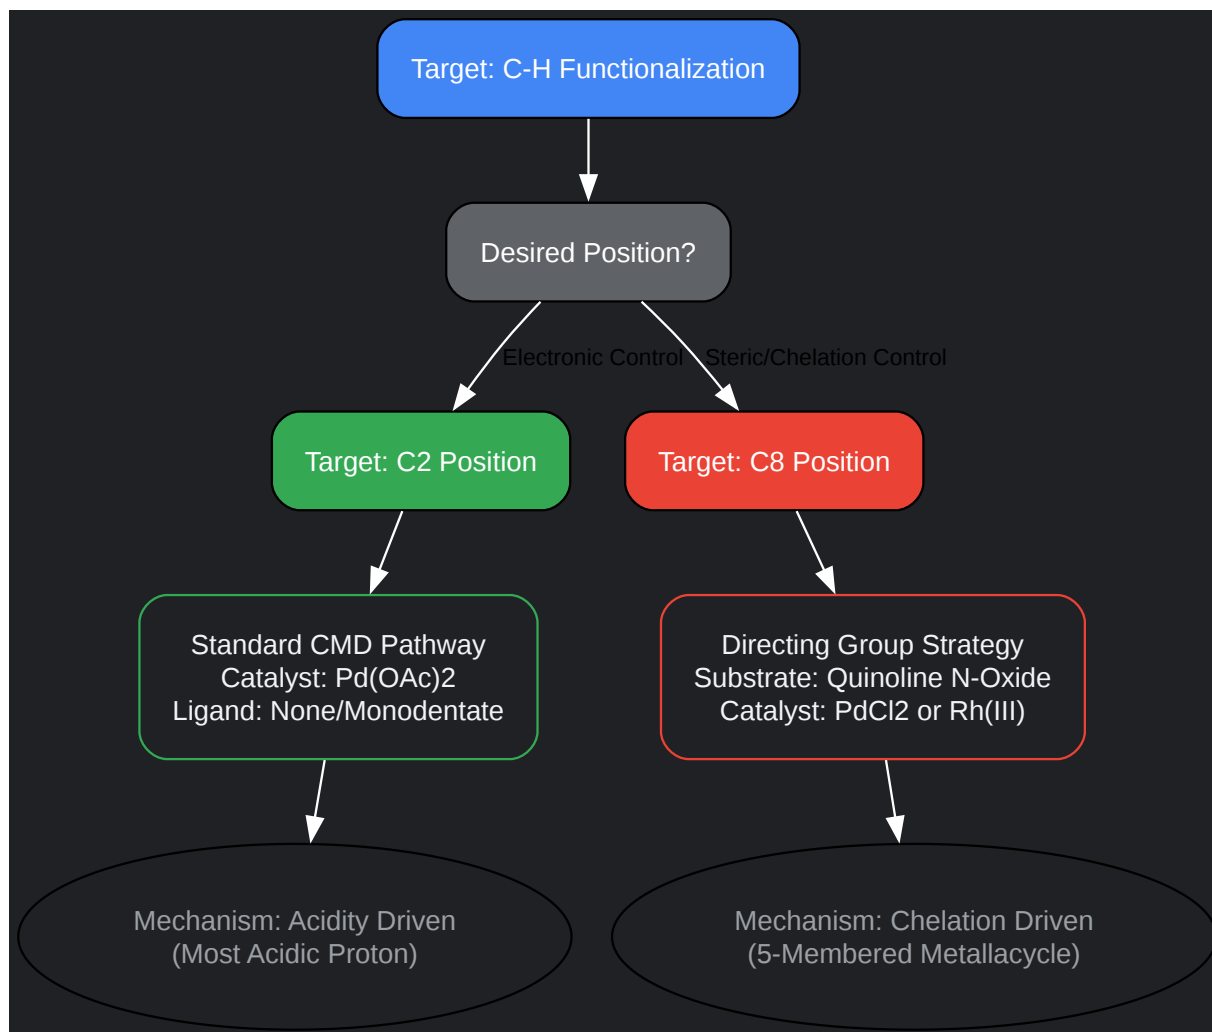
Target: C-H Functionalization

Desired Position?

Electronic Control

Steric/Chelation Control

Target: C2 Position

Target: C8 Position

Standard CMD Pathway
Catalyst: Pd(OAc)2
Ligand: None/Monodentate

Directing Group Strategy
Substrate: Quinoline N-Oxide
Catalyst: PdCl2 or Rh(III)

Mechanism: Acidity Driven
(Most Acidic Proton)

Mechanism: Chelation Driven
(5-Membered Metallacycle)